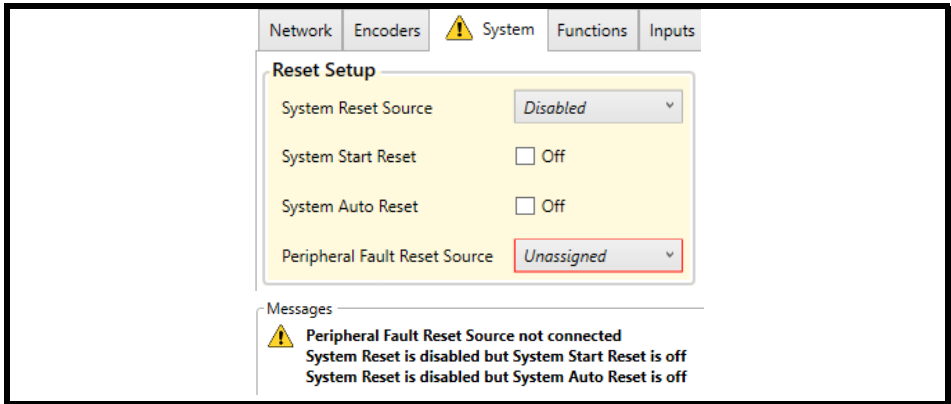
Network | Encoders | System | Functions | Inputs

Reset Setup

System Reset Source | Disabled

System Start Reset | Off

System Auto Reset | Off

Peripheral Fault Reset Source | Unassigned

Messages

Peripheral Fault Reset Source not connected
System Reset is disabled but System Start Reset is off
System Reset is disabled but System Auto Reset is off